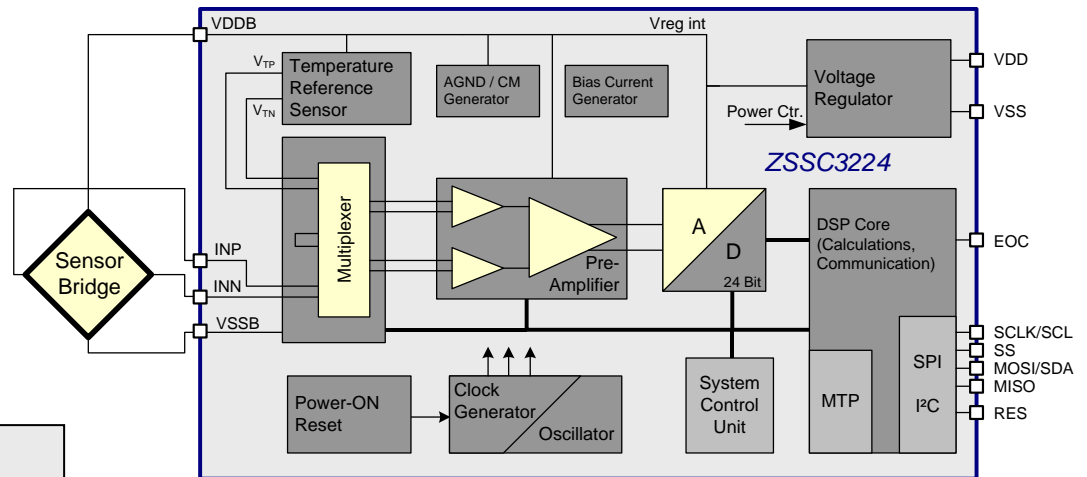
VDDB

Vreg int

$V_{TP}$

Temperature Reference Sensor

$V_{TN}$

AGND / CM Generator

Bias Current Generator

Voltage Regulator

VDD

Power Ctr.

VSS

ZSSC3224

Multiplexer

Pre-Amplifier

A

D

24 Bit

DSP Core (Calculations, Communication)

EOC

Sensor Bridge

INP

INN

VSSB

SCLK/SCL

SS

MOSI/SDA

MISO

RES

SPI

I²C

MTP

Power-ON Reset

Clock Generator

Oscillator

System Control Unit